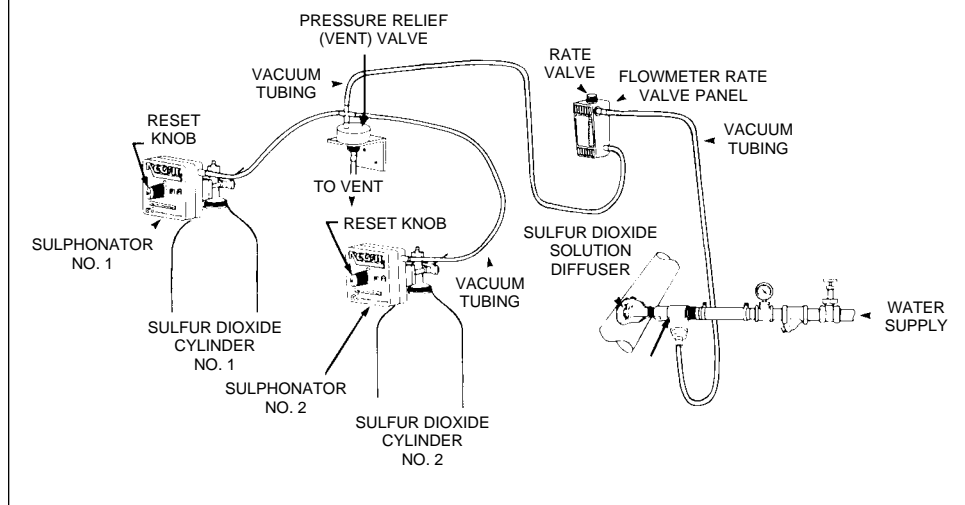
PRESSURE RELIEF (VENT) VALVE

VACUUM TUBING

RATE VALVE

FLOWMETER RATE VALVE PANEL

VACUUM TUBING

RESET KNOB

TO VENT

RESET KNOB

SULPHONATOR NO. 1

SULFUR DIOXIDE SOLUTION DIFFUSER

VACUUM TUBING

WATER SUPPLY

SULFUR DIOXIDE CYLINDER NO. 1

SULPHONATOR NO. 2

SULFUR DIOXIDE CYLINDER NO. 2